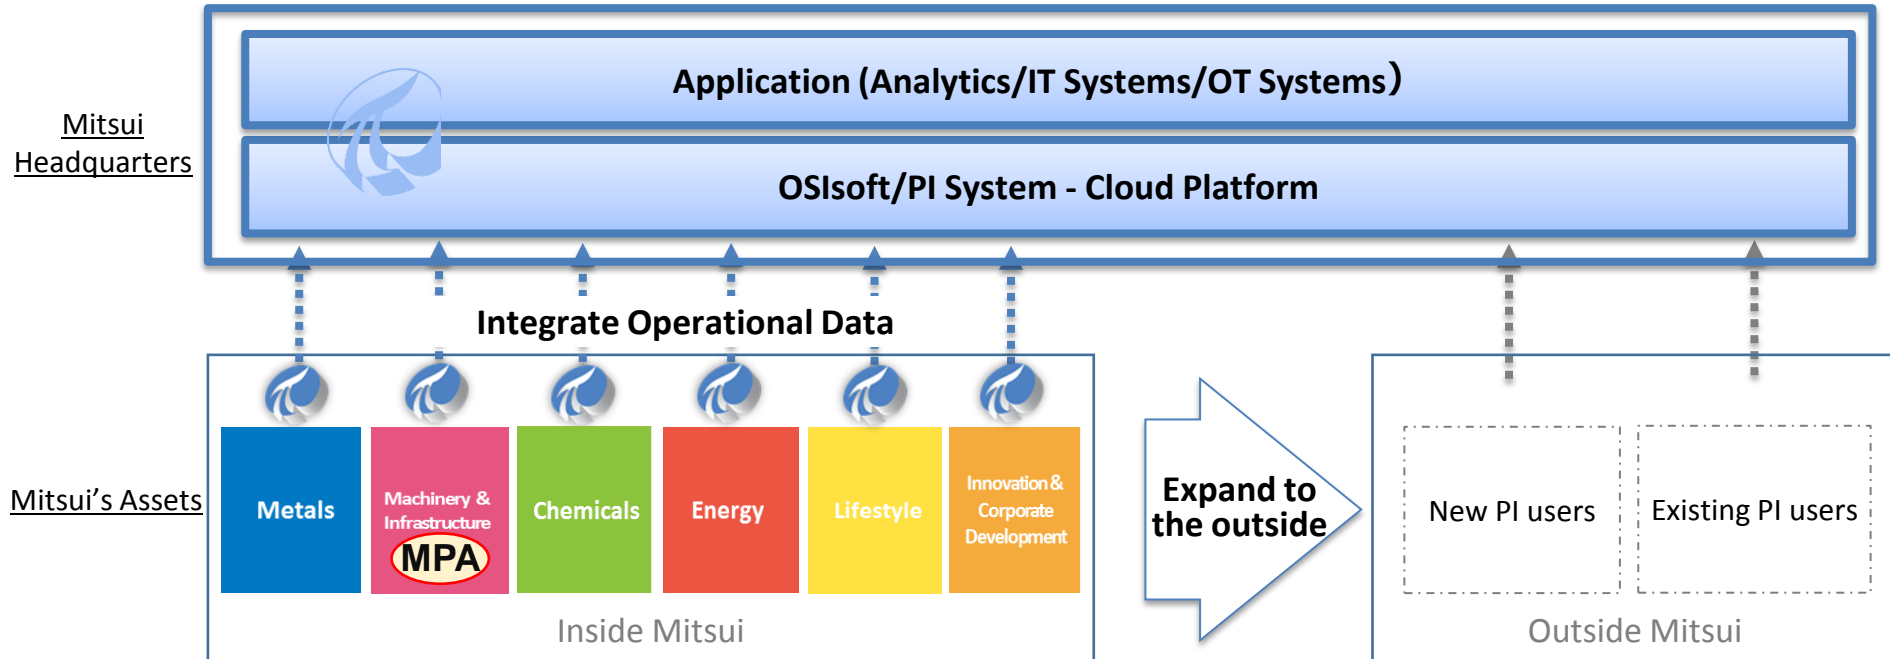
Mitsui Headquarters

Application (Analytics/IT Systems/OT Systems)

OSIsoft/PI System - Cloud Platform

Integrate Operational Data

Mitsui's Assets

Metals

Machinery & Infrastructure

MPA

Chemicals

Energy

Lifestyle

Innovation & Corporate Development

Inside Mitsui

Expand to the outside

New PI users

Existing PI users

Outside Mitsui